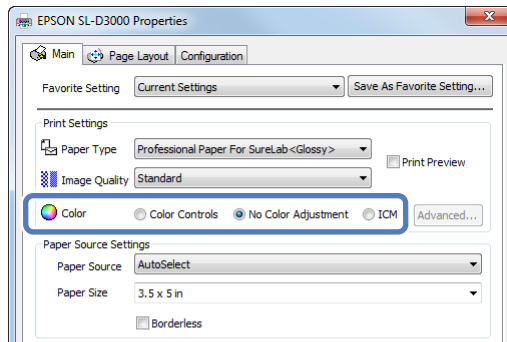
EPSON SL-D3000 Properties

Main | Page Layout | Configuration

Favorite Setting | Current Settings | Save As Favorite Setting...

Print Settings

Paper Type | Professional Paper For SureLab<Glossy>

Print Preview

Image Quality | Standard

Color | Color Controls | No Color Adjustment | ICM | Advanced...

Paper Source Settings

Paper Source | AutoSelect

Paper Size | 3.5 x 5 in

Borderless